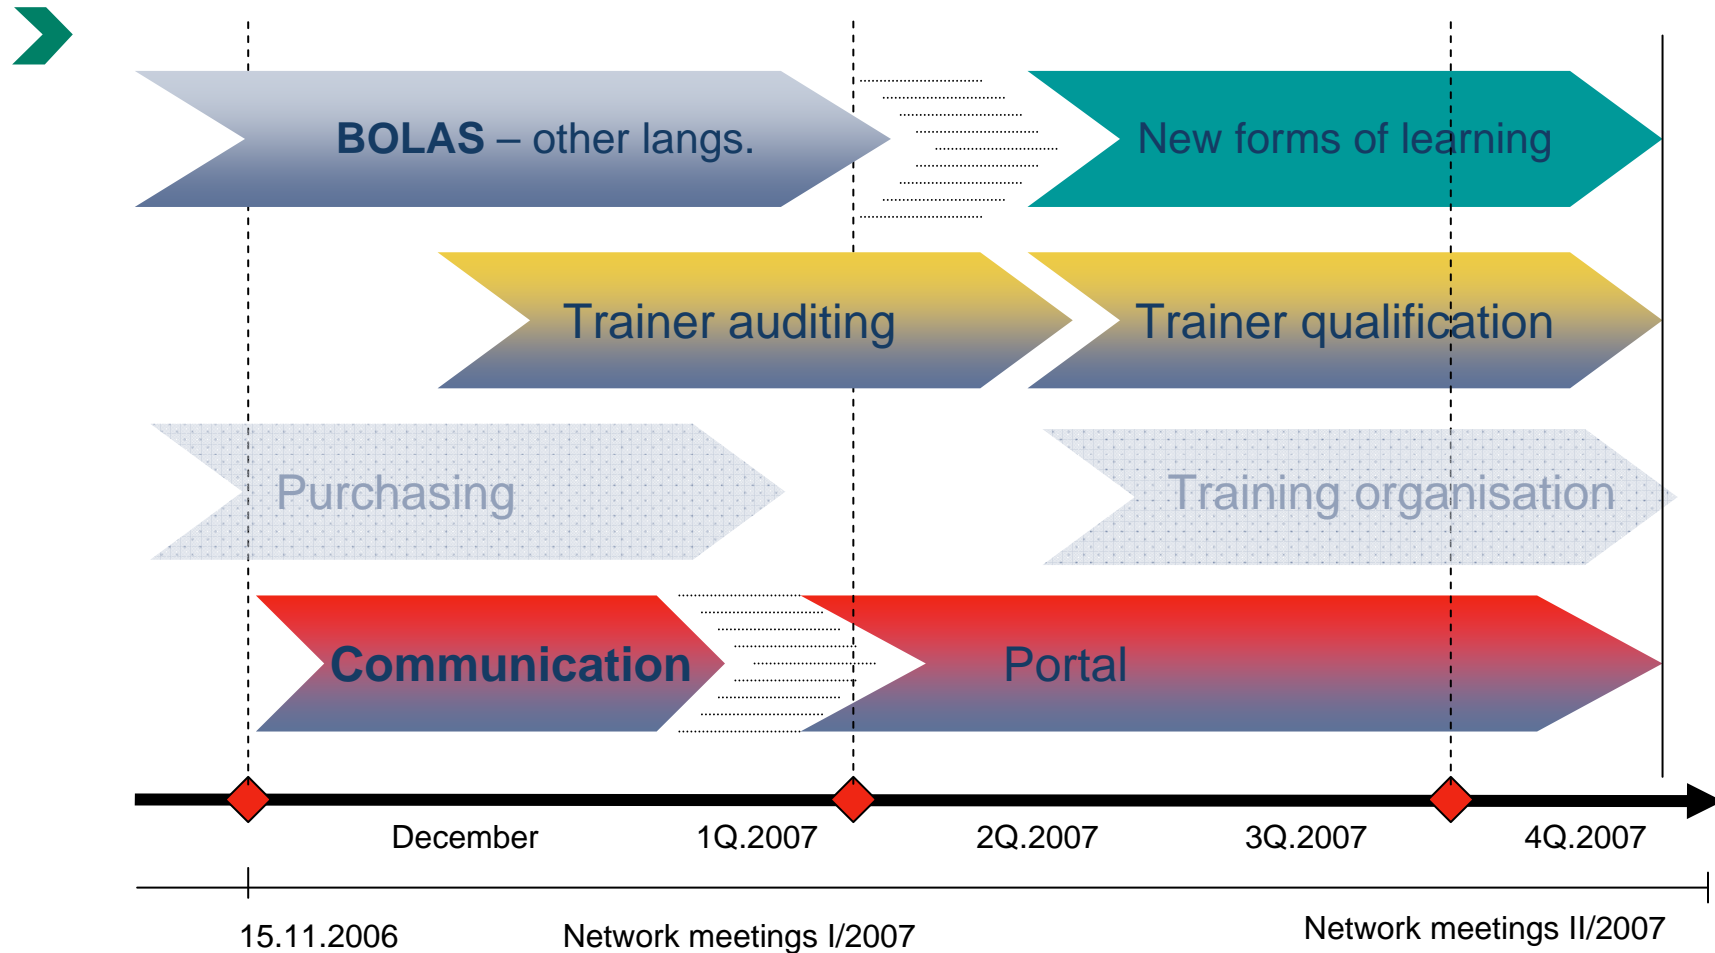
BOLAS – other langs.

New forms of learning

Trainer auditing

Trainer qualification

Purchasing

Training organisation

Communication

Portal

December

1Q.2007

2Q.2007

3Q.2007

4Q.2007

15.11.2006

Network meetings I/2007

Network meetings II/2007